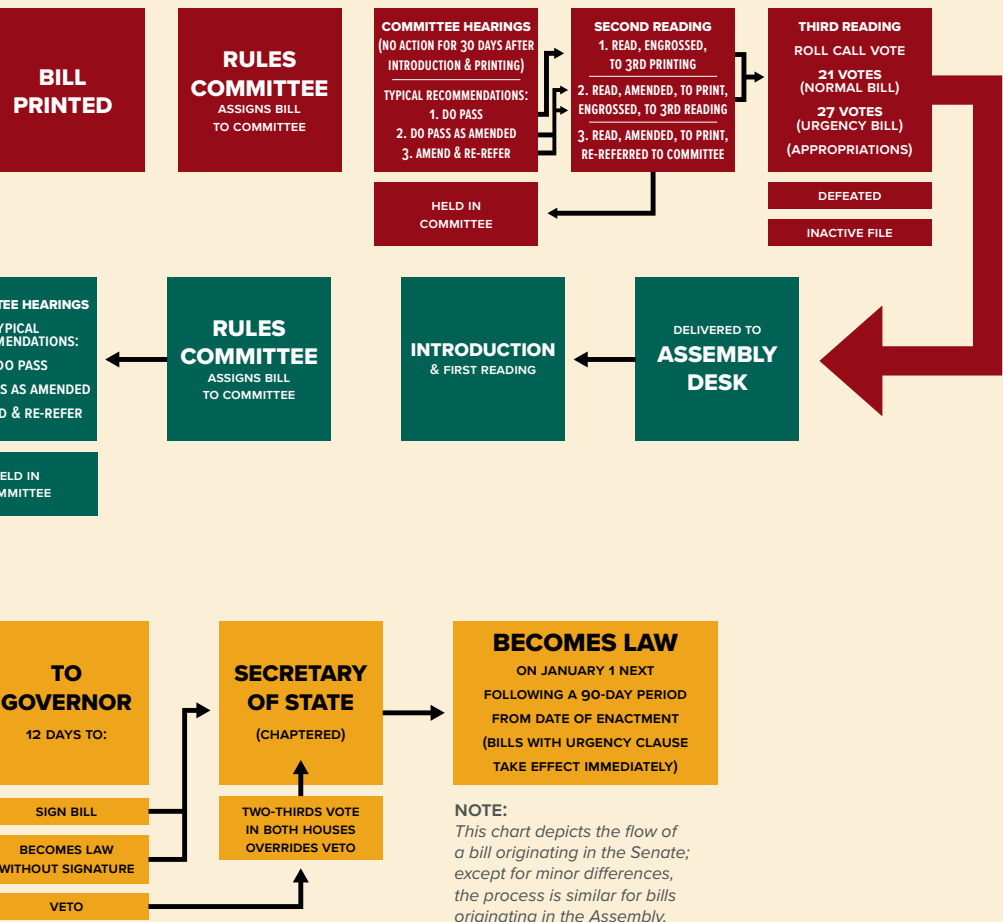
BILL PRINTED

RULES COMMITTEE
ASSIGNS BILL TO COMMITTEE

COMMITTEE HEARINGS
(NO ACTION FOR 30 DAYS AFTER INTRODUCTION & PRINTING)
TYPICAL RECOMMENDATIONS:
1. DO PASS
2. DO PASS AS AMENDED
3. AMEND & RE-REFER

HELD IN COMMITTEE

SECOND READING
1. READ, ENGROSSED, TO 3RD PRINTING
2. READ, AMENDED, TO PRINT, ENGROSSED, TO 3RD READING
3. READ, AMENDED, TO PRINT, RE-REFERRED TO COMMITTEE

THIRD READING
ROLL CALL VOTE
21 VOTES
(NORMAL BILL)
27 VOTES
(URGENCY BILL)
(APPROPRIATIONS)

DEFEATED

INACTIVE FILE

DELIVERED TO
ASSEMBLY DESK

INTRODUCTION
& FIRST READING

RULES COMMITTEE
ASSIGNS BILL TO COMMITTEE

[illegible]TEE HEARINGS
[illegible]YPICAL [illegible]MENDATIONS:
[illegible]DO PASS
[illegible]S AS AMENDED
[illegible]D & RE-REFER

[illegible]ELD IN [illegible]MMITTEE

TO GOVERNOR
12 DAYS TO:

SIGN BILL

BECOMES LAW WITHOUT SIGNATURE

VETO

SECRETARY OF STATE
(CHAPTERED)

TWO-THIRDS VOTE IN BOTH HOUSES OVERRIDES VETO

BECOMES LAW
ON JANUARY 1 NEXT FOLLOWING A 90-DAY PERIOD FROM DATE OF ENACTMENT
(BILLS WITH URGENCY CLAUSE TAKE EFFECT IMMEDIATELY)

NOTE:
This chart depicts the flow of a bill originating in the Senate; except for minor differences, the process is similar for bills originating in the Assembly.